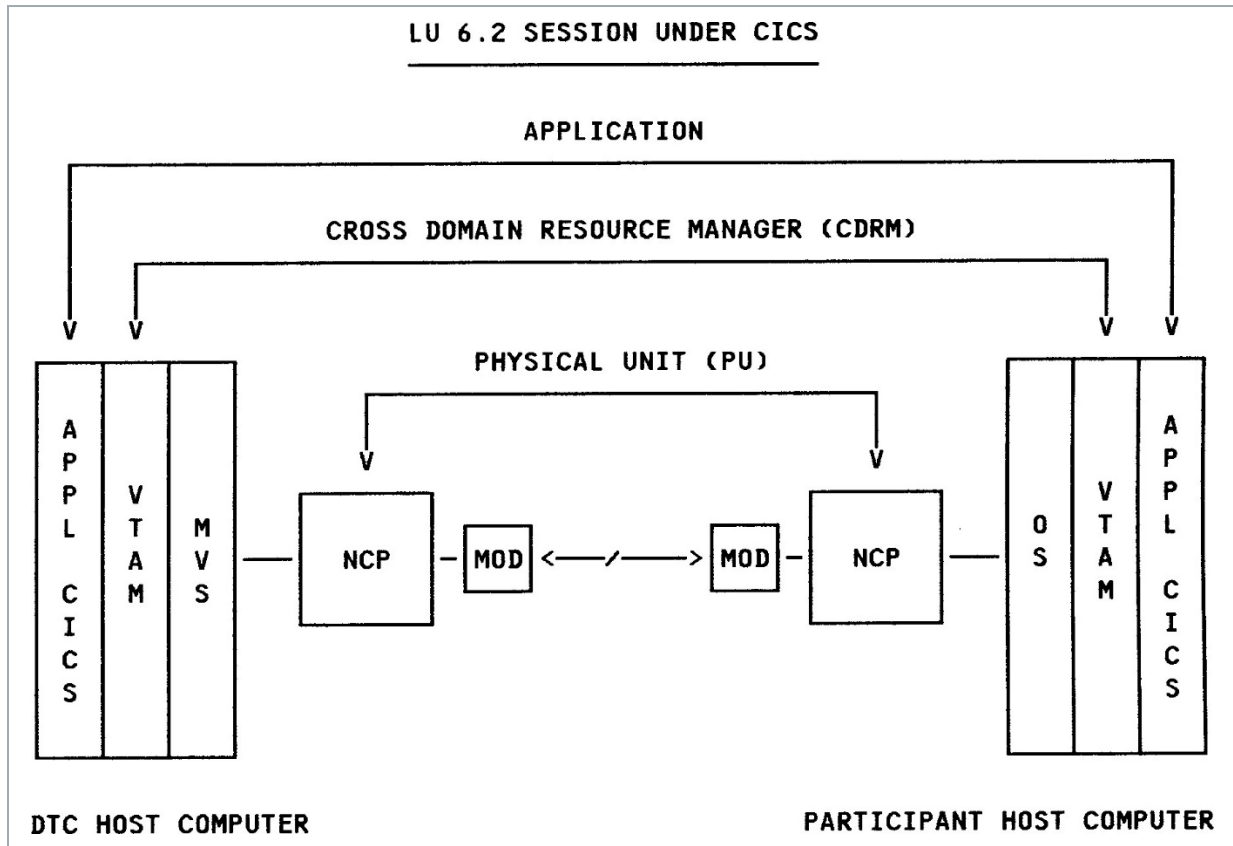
LU 6.2 SESSION UNDER CICS

APPLICATION

CROSS DOMAIN RESOURCE MANAGER (CDRM)

V V

V V

PHYSICAL UNIT (PU)

V V

APPL CICS

VTAM

MVS

NCP

MOD

MOD

NCP

OS

VTAM

APPL CICS

DTC HOST COMPUTER

PARTICIPANT HOST COMPUTER